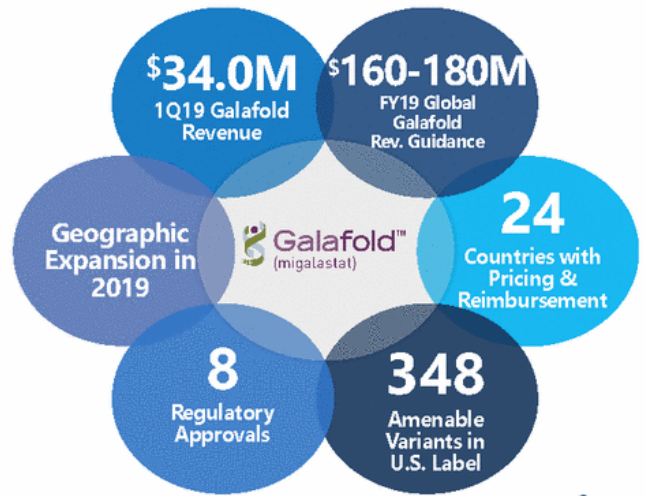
$34.0M
1Q19 Galafold Revenue

$160-180M
FY19 Global Galafold Rev. Guidance

Geographic Expansion in 2019

Galafold™
(migalastat)

24
Countries with Pricing & Reimbursement

8
Regulatory Approvals

348
Amenable Variants in U.S. Label